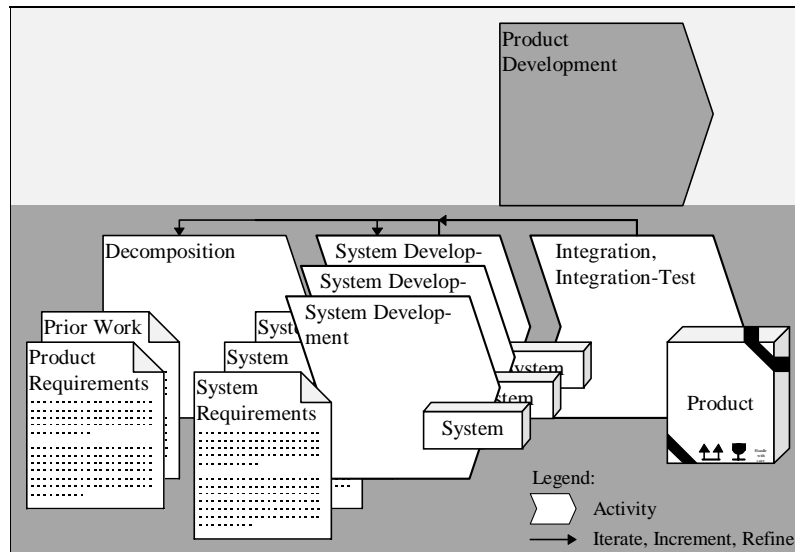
Product Development

Decomposition

System Develop-

System Develop-

System Development

Integration, Integration-Test

Prior Work

Product Requirements

System

System

System Requirements

System

System

System

Product

Legend:

Activity

Iterate, Increment, Refine